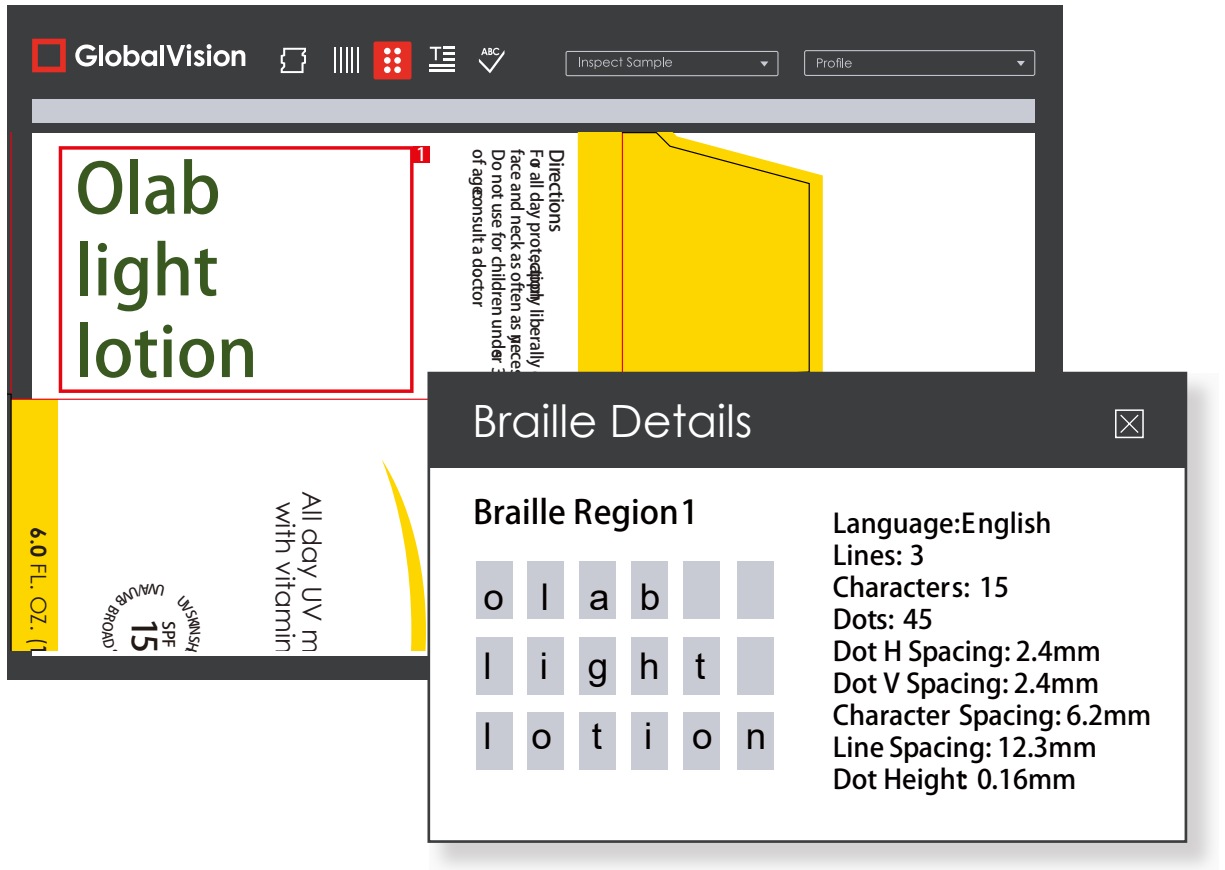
GlobalVision

ABC

Inspect Sample

Profile

1

Olab light lotion

Directions
For all day protection apply liberally
face and neck as often as necess
Do not use for children under 3
of age consult a doctor

6.0 FL. OZ. (1

All day UV m
with vitamin

SPF 15
UVA/UVB BROAD
SUNSH

Braille Details

Braille Region1

| o | l | a | b | | |
|---|---|---|---|---|---|
| l | i | g | h | t | |
| l | o | t | i | o | n |

Language:English
Lines: 3
Characters: 15
Dots: 45
Dot H Spacing: 2.4mm
Dot V Spacing: 2.4mm
Character Spacing: 6.2mm
Line Spacing: 12.3mm
Dot Height 0.16mm